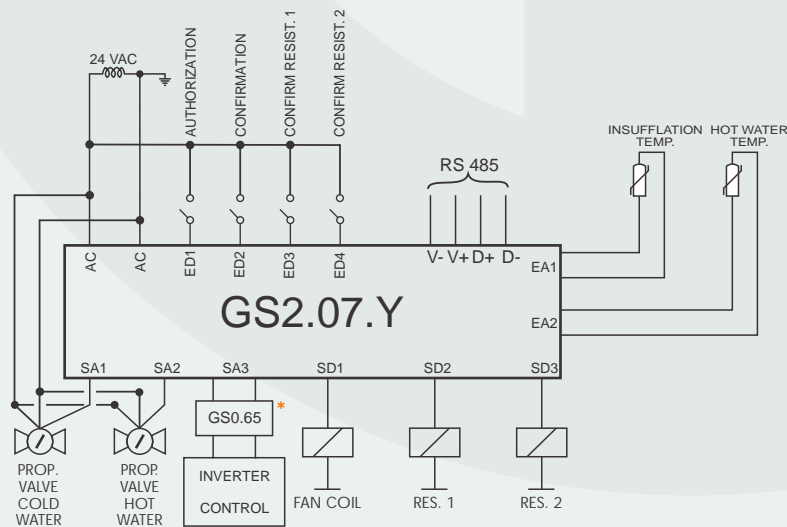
24 VAC

AUTHORIZATION
CONFIRMATION
CONFIRM RESIST. 1
CONFIRM RESIST. 2

RS 485

INSUFFLATION TEMP.
HOT WATER TEMP.

AC
AC
ED1
ED2
ED3
ED4
V- V+ D+ D-
EA1

GS2.07.Y

EA2

SA1
SA2
SA3
SD1
SD2
SD3

GS0.65 *

PROP. VALVE COLD WATER
PROP. VALVE HOT WATER
INVERTER CONTROL
FAN COIL
RES. 1
RES. 2